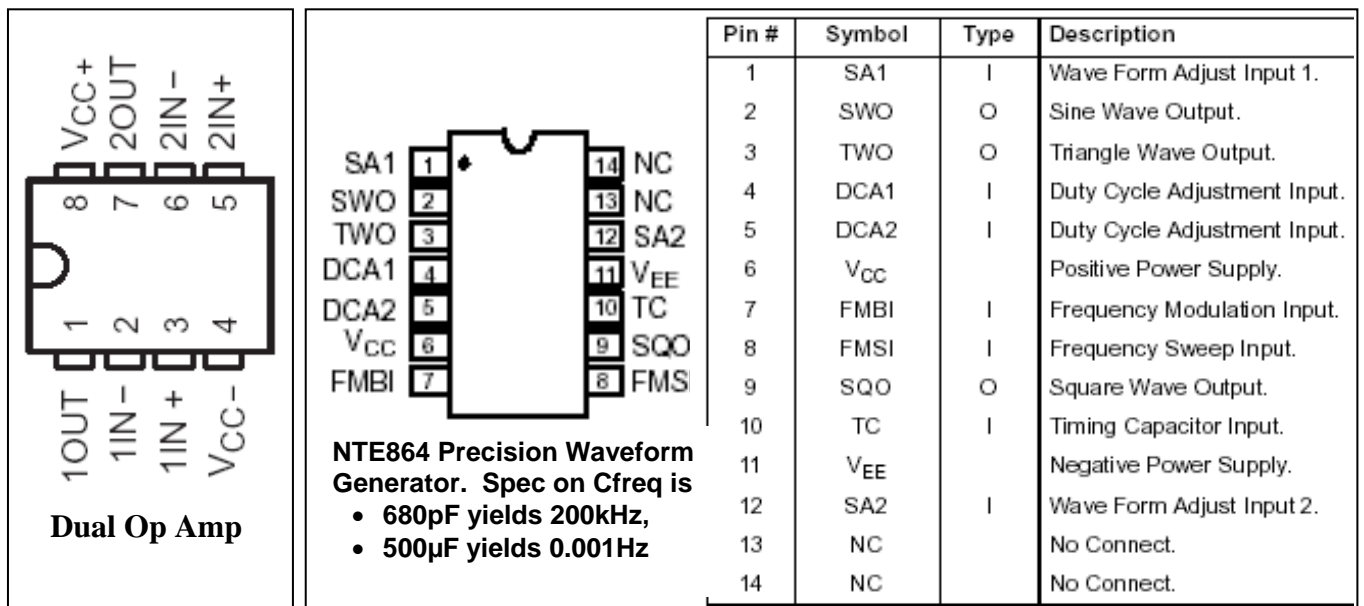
$V_{CC}+$ 2OUT 2IN− 2IN+

8 7 6 5

1 2 3 4

1OUT 1IN− 1IN+ $V_{CC}-$

**Dual Op Amp**

SA1 1
SWO 2
TWO 3
DCA1 4
DCA2 5
$V_{CC}$ 6
FMBI 7

14 NC
13 NC
12 SA2
11 $V_{EE}$
10 TC
9 SQO
8 FMSI

**NTE864 Precision Waveform Generator. Spec on Cfreq is**
- **680pF yields 200kHz,**
- **500µF yields 0.001Hz**

| Pin # | Symbol | Type | Description |
|---|---|---|---|
| 1 | SA1 | I | Wave Form Adjust Input 1. |
| 2 | SWO | O | Sine Wave Output. |
| 3 | TWO | O | Triangle Wave Output. |
| 4 | DCA1 | I | Duty Cycle Adjustment Input. |
| 5 | DCA2 | I | Duty Cycle Adjustment Input. |
| 6 | $V_{CC}$ | | Positive Power Supply. |
| 7 | FMBI | I | Frequency Modulation Input. |
| 8 | FMSI | I | Frequency Sweep Input. |
| 9 | SQO | O | Square Wave Output. |
| 10 | TC | I | Timing Capacitor Input. |
| 11 | $V_{EE}$ | | Negative Power Supply. |
| 12 | SA2 | I | Wave Form Adjust Input 2. |
| 13 | NC | | No Connect. |
| 14 | NC | | No Connect. |